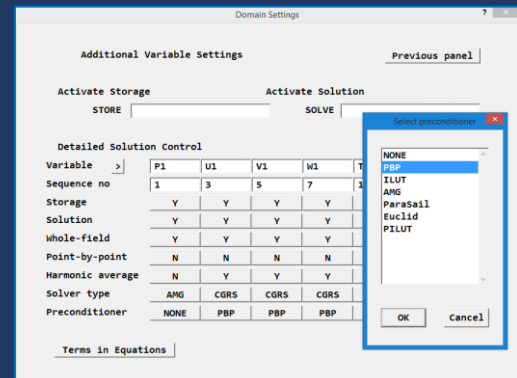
Domain Settings

?

Additional Variable Settings

Previous panel

Activate Storage

Activate Solution

STORE

SOLVE

Detailed Solution Control

| Variable | > | P1 | U1 | V1 | W1 | T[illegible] |
|---|---|---|---|---|---|---|
| Sequence no | | 1 | 3 | 5 | 7 | 1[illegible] |
| Storage | | Y | Y | Y | Y | |
| Solution | | Y | Y | Y | Y | |
| Whole-field | | Y | Y | Y | Y | |
| Point-by-point | | N | N | N | N | |
| Harmonic average | | N | Y | Y | Y | |
| Solver type | | AMG | CGRS | CGRS | CGRS | |
| Preconditioner | | NONE | PBP | PBP | PBP | |

Terms in Equations

Select preconditioner

NONE
PBP
ILUT
AMG
ParaSail
Euclid
PILUT

OK

Cancel